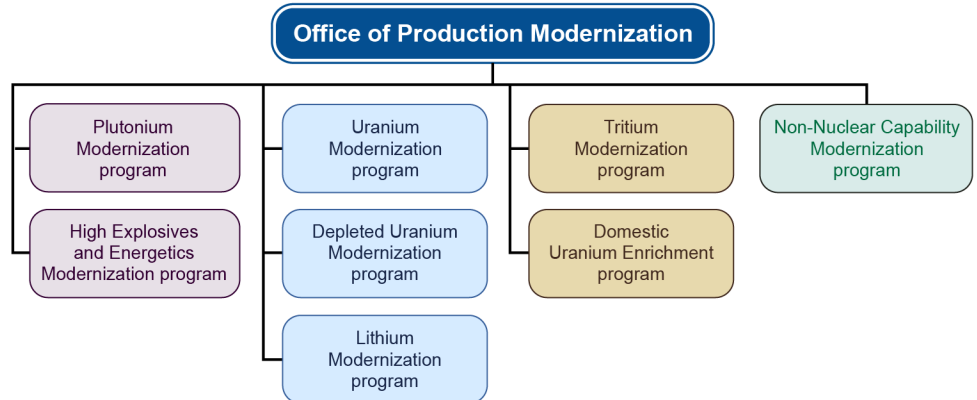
Office of Production Modernization

Plutonium Modernization program

High Explosives and Energetics Modernization program

Uranium Modernization program

Depleted Uranium Modernization program

Lithium Modernization program

Tritium Modernization program

Domestic Uranium Enrichment program

Non-Nuclear Capability Modernization program